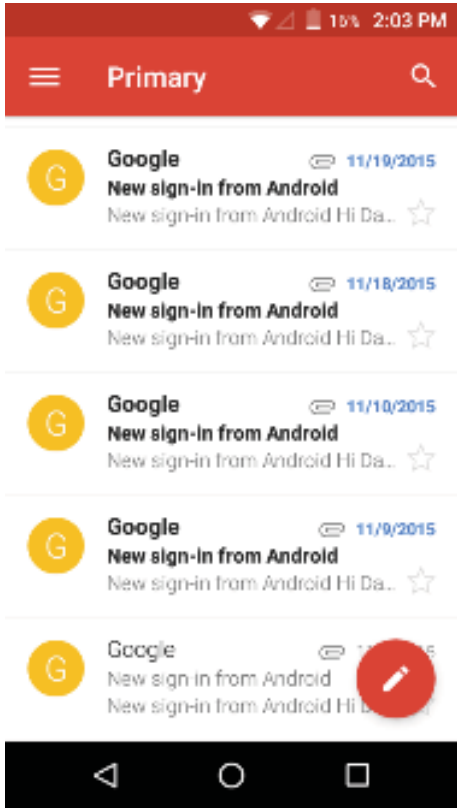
15% 2:03 PM

Primary

G
Google
11/19/2015
New sign-in from Android
New sign-in from Android Hi Da...

G
Google
11/18/2015
New sign-in from Android
New sign-in from Android Hi Da...

G
Google
11/10/2015
New sign-in from Android
New sign-in from Android Hi Da...

G
Google
11/9/2015
New sign-in from Android
New sign-in from Android Hi Da...

G
Google
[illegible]
New sign-in from Android
New sign-in from Android Hi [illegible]